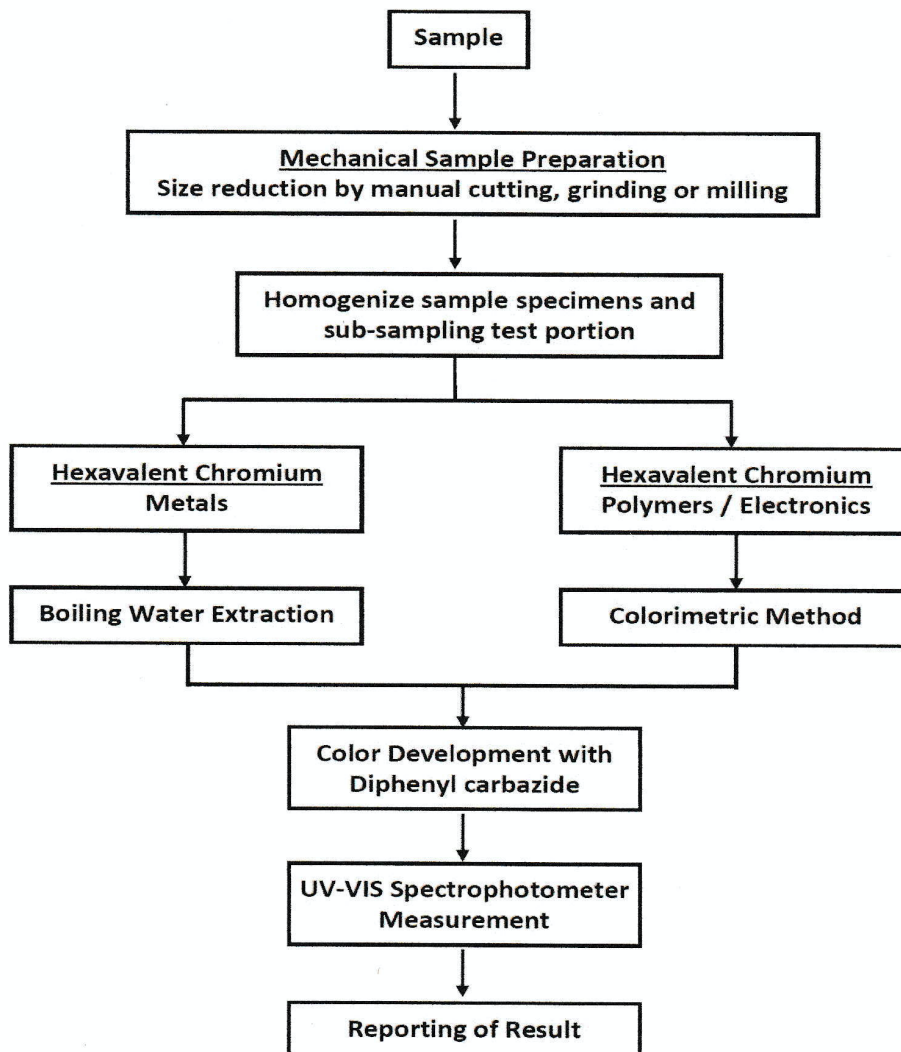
Sample

Mechanical Sample Preparation
Size reduction by manual cutting, grinding or milling

Homogenize sample specimens and sub-sampling test portion

Hexavalent Chromium
Metals

Boiling Water Extraction

Hexavalent Chromium
Polymers / Electronics

Colorimetric Method

Color Development with Diphenyl carbazide

UV-VIS Spectrophotometer Measurement

Reporting of Result